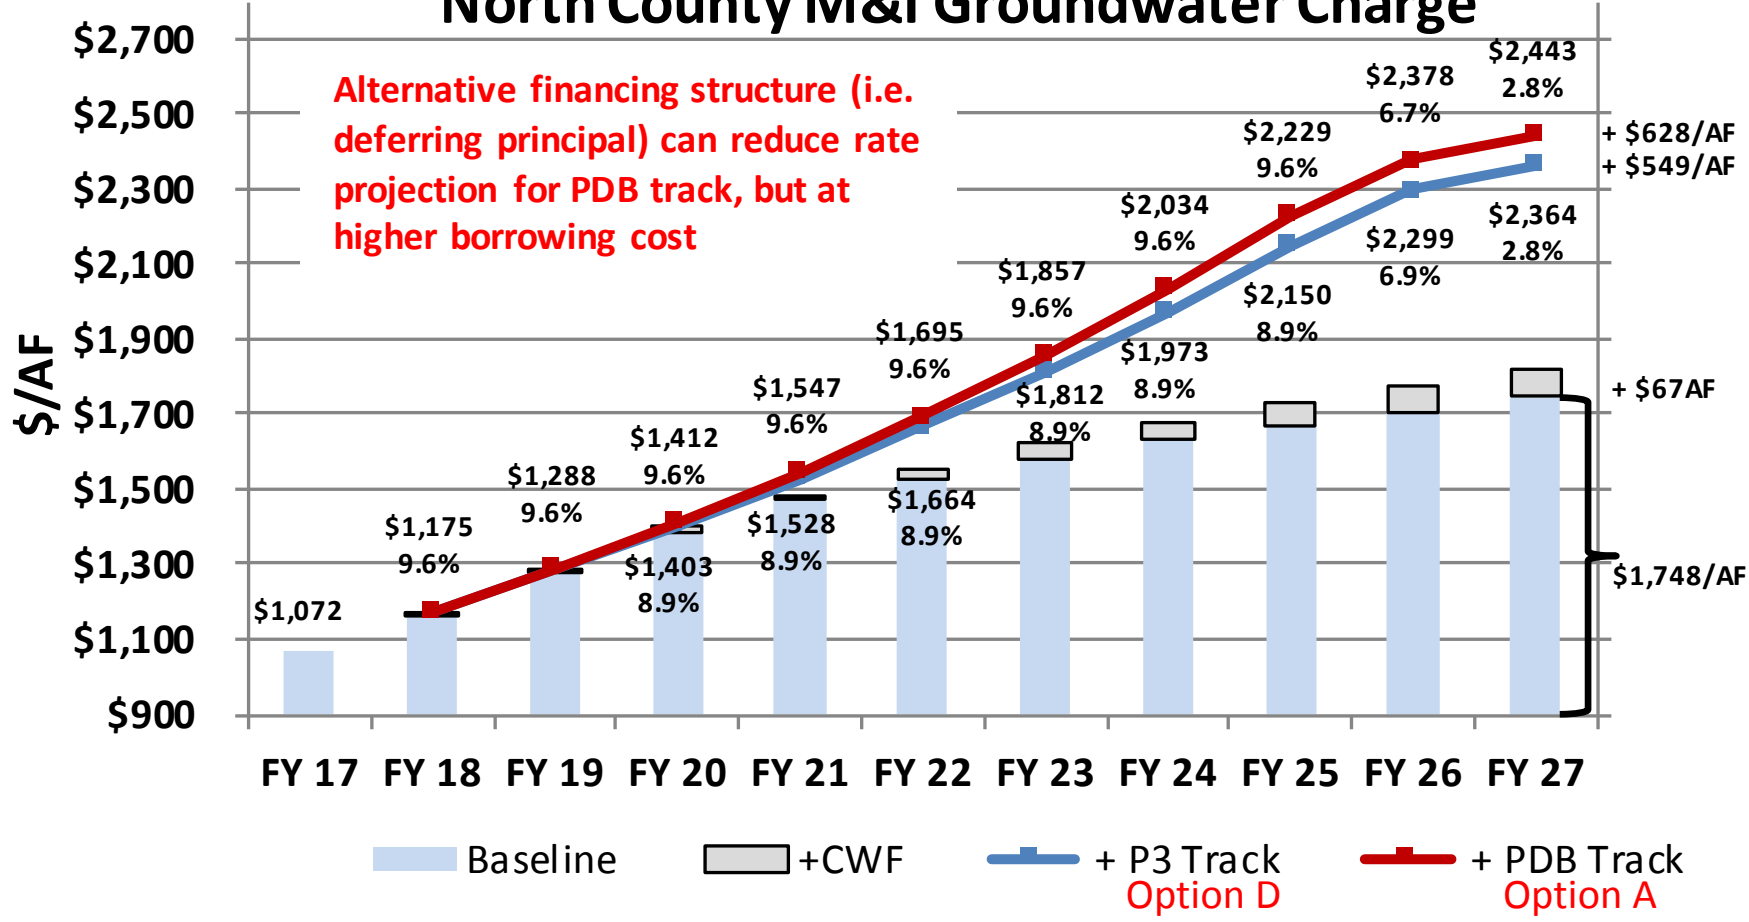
North County M&I Groundwater Charge

Alternative financing structure (i.e. deferring principal) can reduce rate projection for PDB track, but at higher borrowing cost

$2,700
$2,500
$2,300
$2,100
$1,900
$1,700
$1,500
$1,300
$1,100
$900

$/AF

$1,072
$1,175
9.6%
$1,288
9.6%
$1,412
9.6%
$1,403
8.9%
$1,547
9.6%
$1,528
8.9%
$1,695
9.6%
$1,664
8.9%
$1,857
9.6%
$1,812
8.9%
$2,034
9.6%
$1,973
8.9%
$2,229
9.6%
$2,150
8.9%
$2,378
6.7%
$2,299
6.9%
$2,443
2.8%
$2,364
2.8%

+ $628/AF
+ $549/AF
+ $67AF
$1,748/AF

FY 17
FY 18
FY 19
FY 20
FY 21
FY 22
FY 23
FY 24
FY 25
FY 26
FY 27

Baseline
+CWF
+ P3 Track
Option D
+ PDB Track
Option A